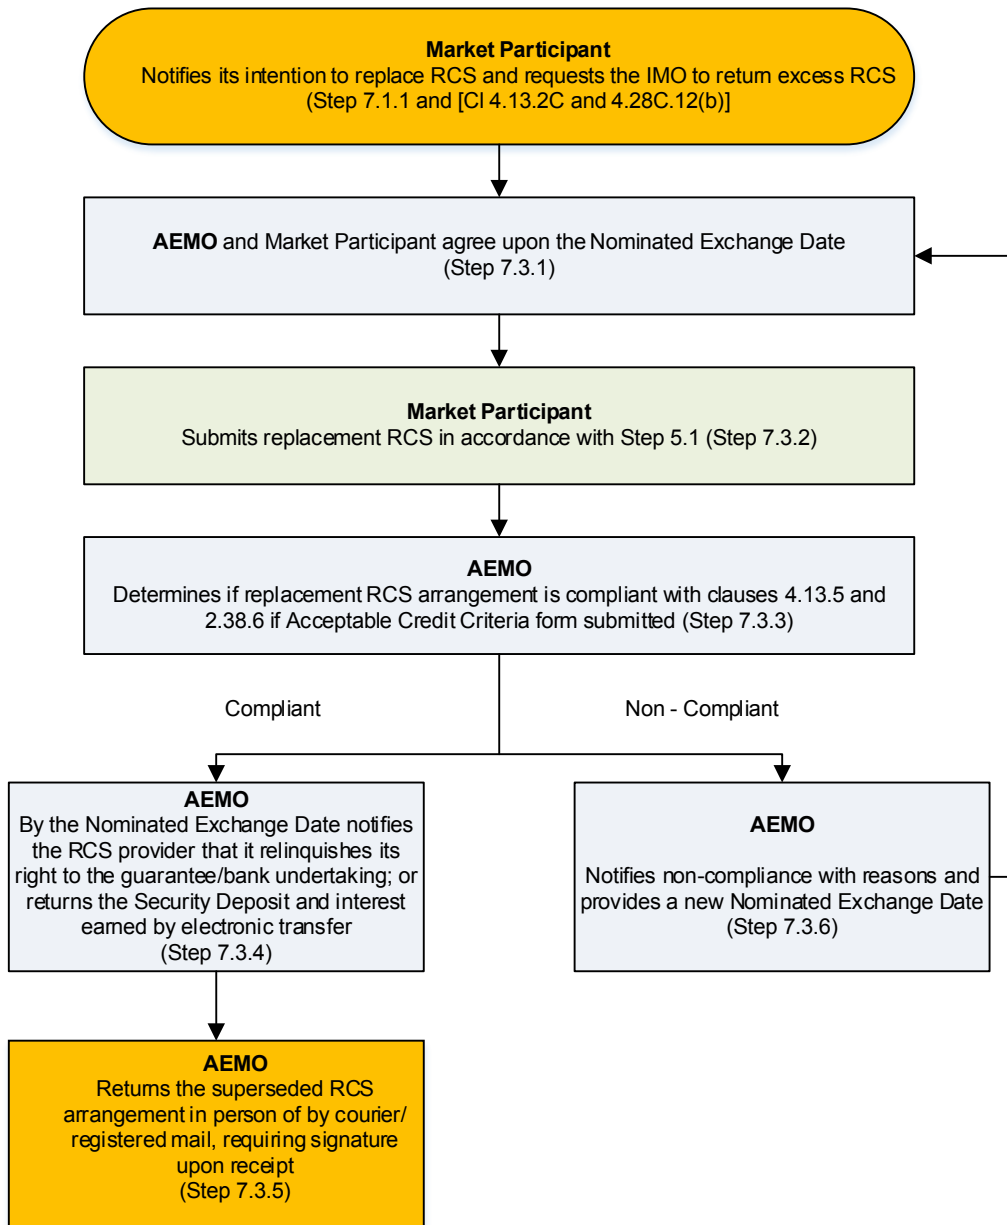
**Market Participant**
Notifies its intention to replace RCS and requests the IMO to return excess RCS (Step 7.1.1 and [Cl 4.13.2C and 4.28C.12(b)]

**AEMO** and Market Participant agree upon the Nominated Exchange Date (Step 7.3.1)

**Market Participant**
Submits replacement RCS in accordance with Step 5.1 (Step 7.3.2)

**AEMO**
Determines if replacement RCS arrangement is compliant with clauses 4.13.5 and 2.38.6 if Acceptable Credit Criteria form submitted (Step 7.3.3)

Compliant

Non - Compliant

**AEMO**
By the Nominated Exchange Date notifies the RCS provider that it relinquishes its right to the guarantee/bank undertaking; or returns the Security Deposit and interest earned by electronic transfer (Step 7.3.4)

**AEMO**
Notifies non-compliance with reasons and provides a new Nominated Exchange Date (Step 7.3.6)

**AEMO**
Returns the superseded RCS arrangement in person of by courier/ registered mail, requiring signature upon receipt (Step 7.3.5)